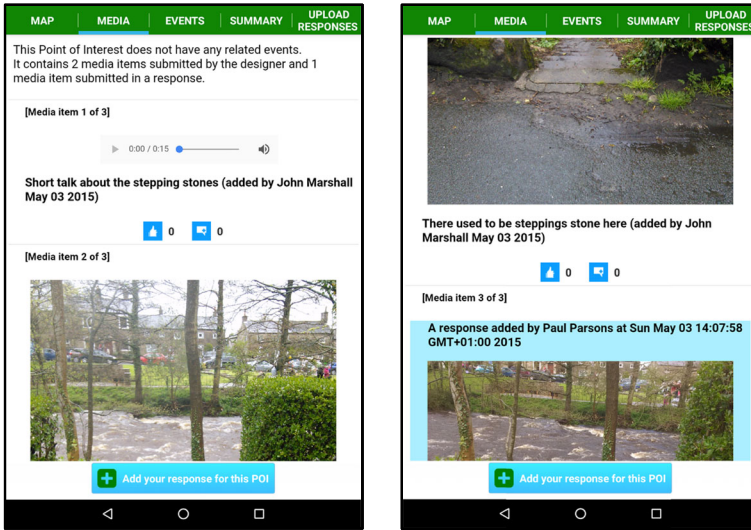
MAP | MEDIA | EVENTS | SUMMARY | UPLOAD RESPONSES

This Point of Interest does not have any related events. It contains 2 media items submitted by the designer and 1 media item submitted in a response.

[Media item 1 of 3]

0:00 / 0:15

Short talk about the stepping stones (added by John Marshall May 03 2015)

0 0

[Media item 2 of 3]

Add your response for this POI

MAP | MEDIA | EVENTS | SUMMARY | UPLOAD RESPONSES

There used to be steppings stone here (added by John Marshall May 03 2015)

0 0

[Media item 3 of 3]

A response added by Paul Parsons at Sun May 03 14:07:58 GMT+01:00 2015

Add your response for this POI